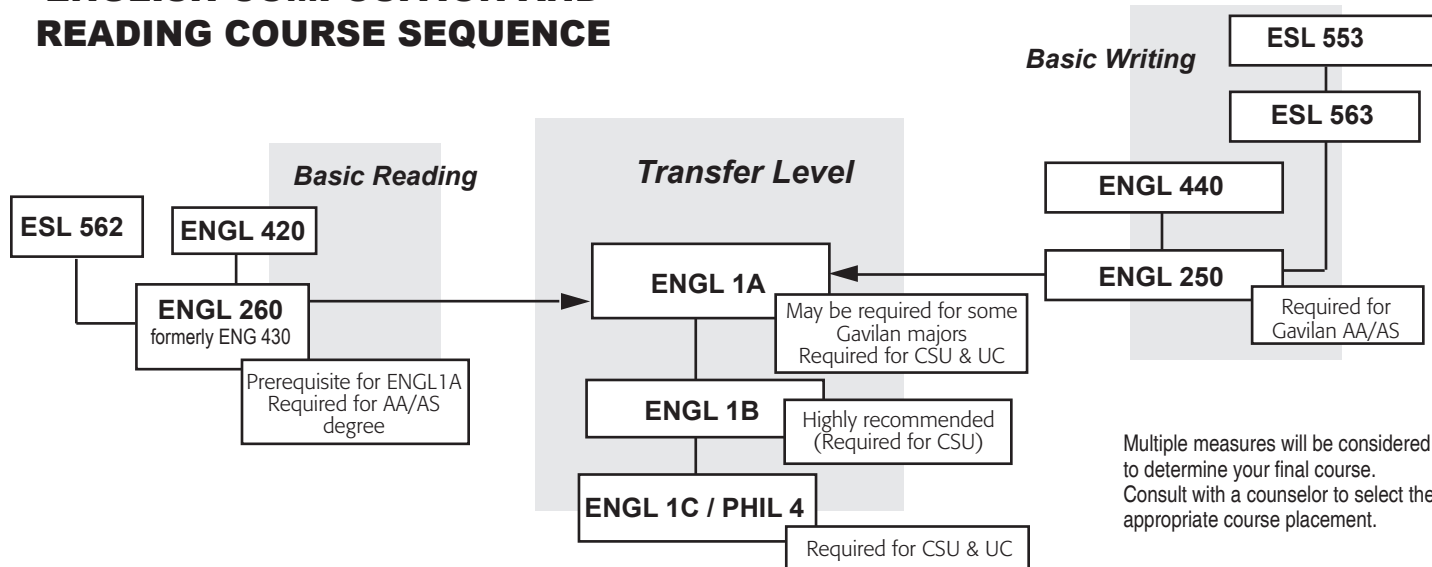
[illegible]
READING COURSE SEQUENCE

Basic Writing

ESL 553

ESL 563

Basic Reading

Transfer Level

ENGL 440

ESL 562

ENGL 420

ENGL 1A

ENGL 250

ENGL 260
formerly ENG 430

May be required for some Gavilan majors
Required for CSU & UC

Required for Gavilan AA/AS

Prerequisite for ENGL1A
Required for AA/AS degree

ENGL 1B

Highly recommended (Required for CSU)

Multiple measures will be considered to determine your final course.
Consult with a counselor to select the appropriate course placement.

ENGL 1C / PHIL 4

Required for CSU & UC